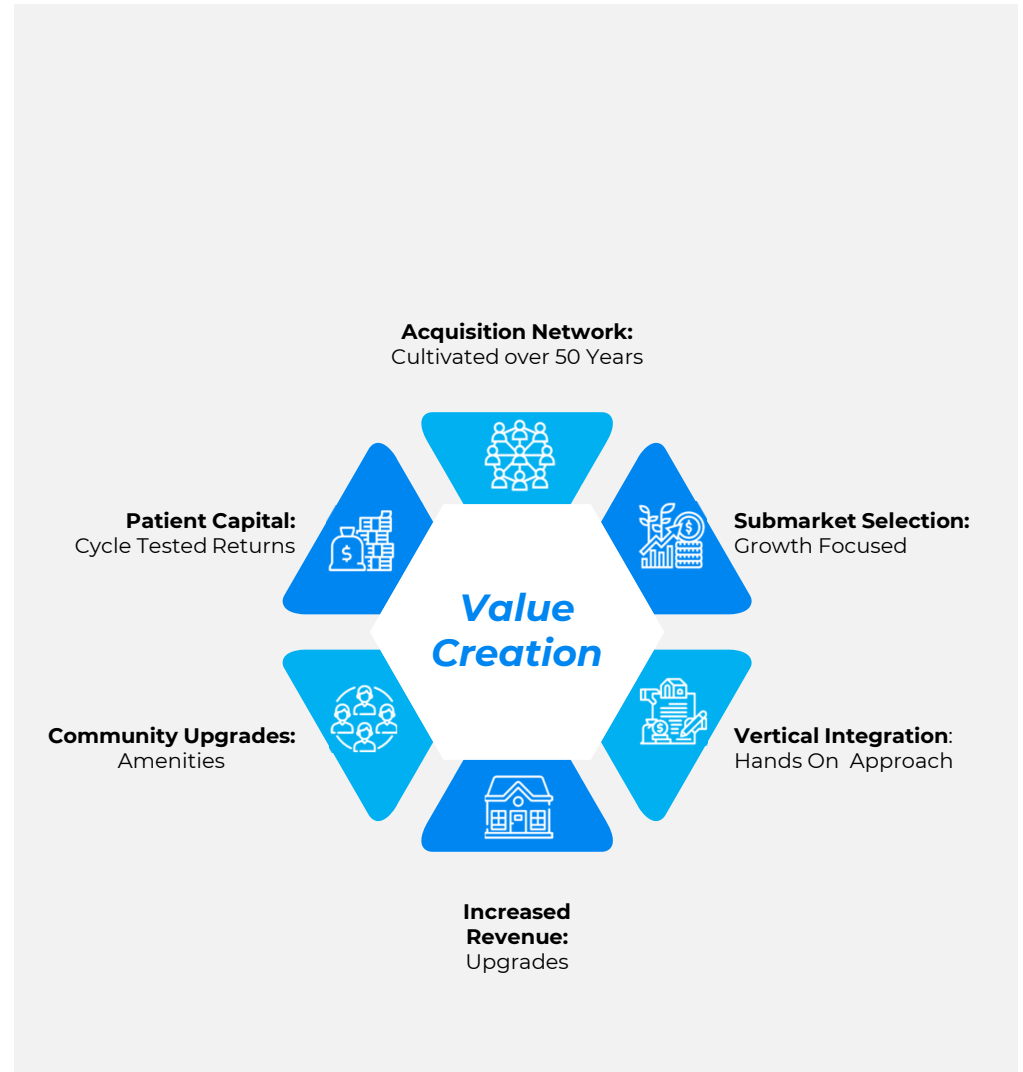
Acquisition Network:
Cultivated over 50 Years

Patient Capital:
Cycle Tested Returns

Submarket Selection:
Growth Focused

Value Creation

Community Upgrades:
Amenities

Vertical Integration:
Hands On Approach

Increased Revenue:
Upgrades